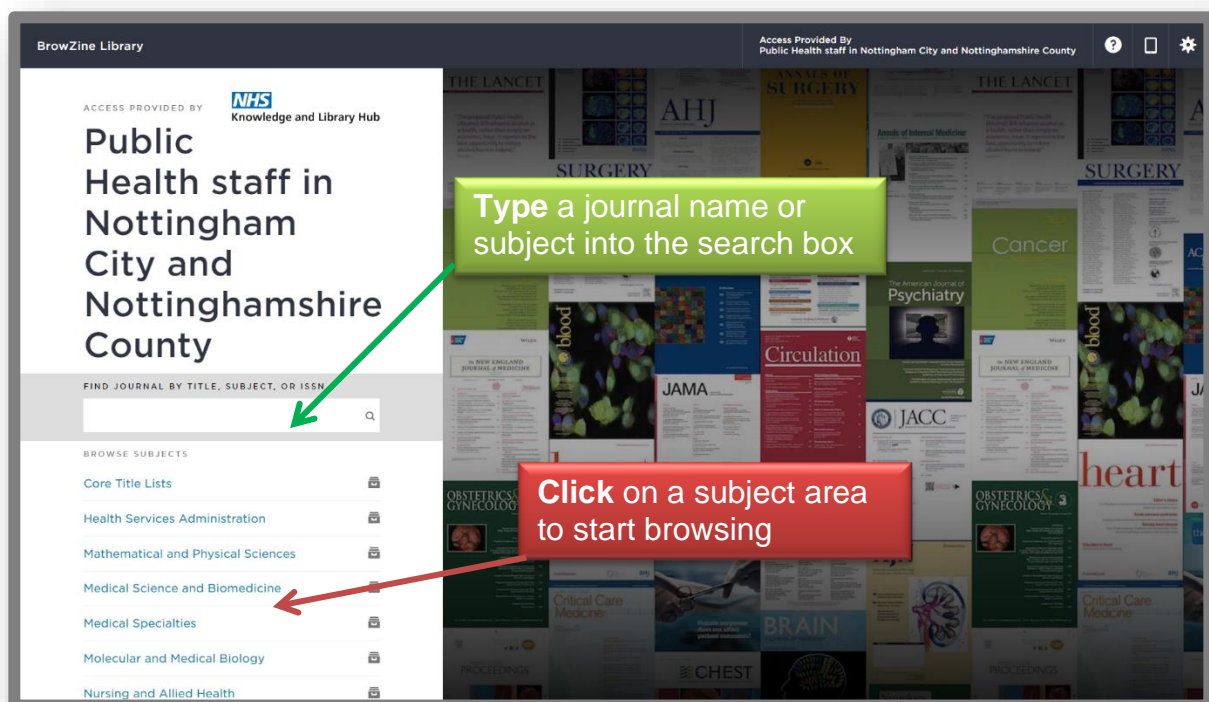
BrowZine Library

Access Provided By
Public Health staff in Nottingham City and Nottinghamshire County

ACCESS PROVIDED BY

NHS
Knowledge and Library Hub

Public Health staff in Nottingham City and Nottinghamshire County

FIND JOURNAL BY TITLE, SUBJECT, OR ISSN

BROWSE SUBJECTS

Core Title Lists

Health Services Administration

Mathematical and Physical Sciences

Medical Science and Biomedicine

Medical Specialties

Molecular and Medical Biology

Nursing and Allied Health

**Type** a journal name or subject into the search box

**Click** on a subject area to start browsing

THE LANCET

AHJ

ANNALS OF SURGERY

Annals of Internal Medicine

THE LANCET

SURGERY

SURGERY

Cancer

The American Journal of Psychiatry

blood

blood

Circulation

THE NEW ENGLAND JOURNAL of MEDICINE

THE NEW ENGLAND JOURNAL of MEDICINE

JAMA

JACC

heart

OBSTETRICS & GYNECOLOGY

OBSTETRICS & GYNECOLOGY

Critical Care Medicine

Critical Care Medicine

BRAIN

CHEST

PROCEEDINGS

PROCEEDINGS